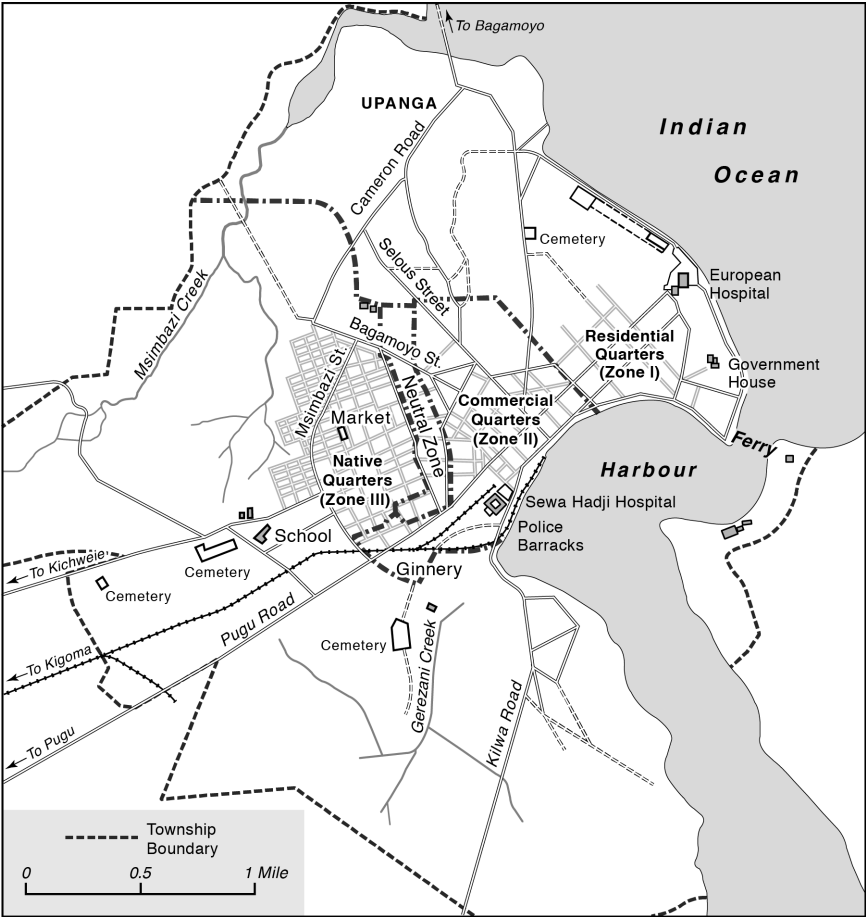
To Bagamoyo

UPANGA

Indian Ocean

Cameron Road

Cemetery

European Hospital

Selous Street

Msimbazi Creek

Bagamoyo St.

Residential Quarters (Zone I)

Government House

Msimbazi St.

Neutral Zone

Commercial Quarters (Zone II)

Market

Native Quarters (Zone III)

Harbour

Ferry

Sewa Hadji Hospital

School

Police Barracks

To Kichweie

Cemetery

Ginnery

Cemetery

Pugu Road

Cemetery

To Kigoma

Gerezani Creek

Kilwa Road

To Pugu

Township Boundary

0 0.5 1 Mile